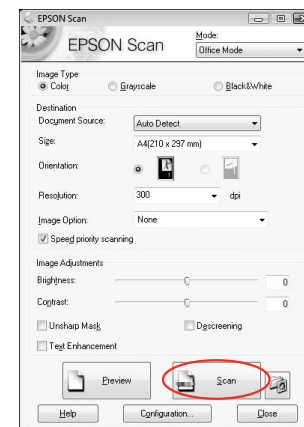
EPSON Scan

EPSON Scan

Mode:
Office Mode

Image Type
Color
Grayscale
Black&White

Destination
Document Source: Auto Detect
Size: A4(210 x 297 mm)
Orientation:
Resolution: 300 dpi
Image Option: None
Speed priority scanning

Image Adjustments
Brightness: 0
Contrast: 0
Unsharp Mask
Descreening
Text Enhancement

Preview
Scan

Help
Configuration...
Close